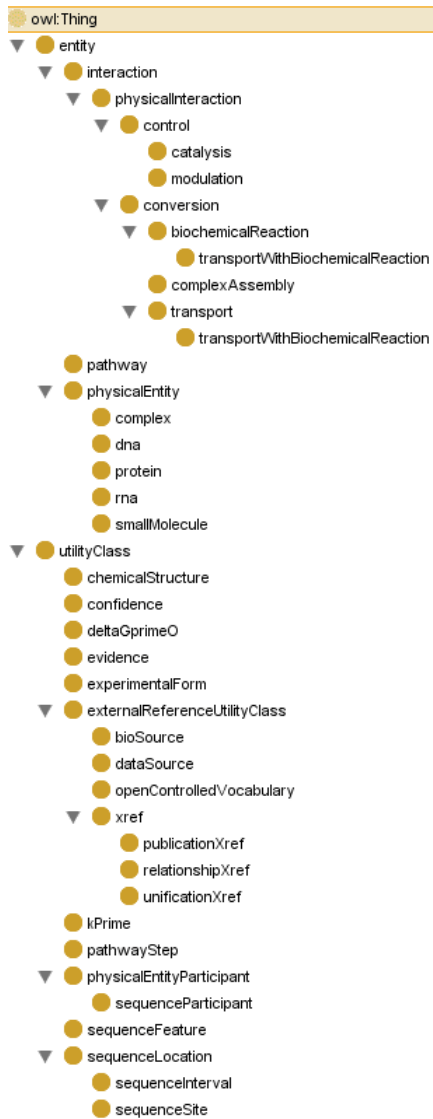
owl:Thing
entity
interaction
physicalInteraction
control
catalysis
modulation
conversion
biochemicalReaction
transportWithBiochemicalReaction
complexAssembly
transport
transportWithBiochemicalReaction
pathway
physicalEntity
complex
dna
protein
rna
smallMolecule
utilityClass
chemicalStructure
confidence
deltaGprimeO
evidence
experimentalForm
externalReferenceUtilityClass
bioSource
dataSource
openControlledVocabulary
xref
publicationXref
relationshipXref
unificationXref
kPrime
pathwayStep
physicalEntityParticipant
sequenceParticipant
sequenceFeature
sequenceLocation
sequenceInterval
sequenceSite